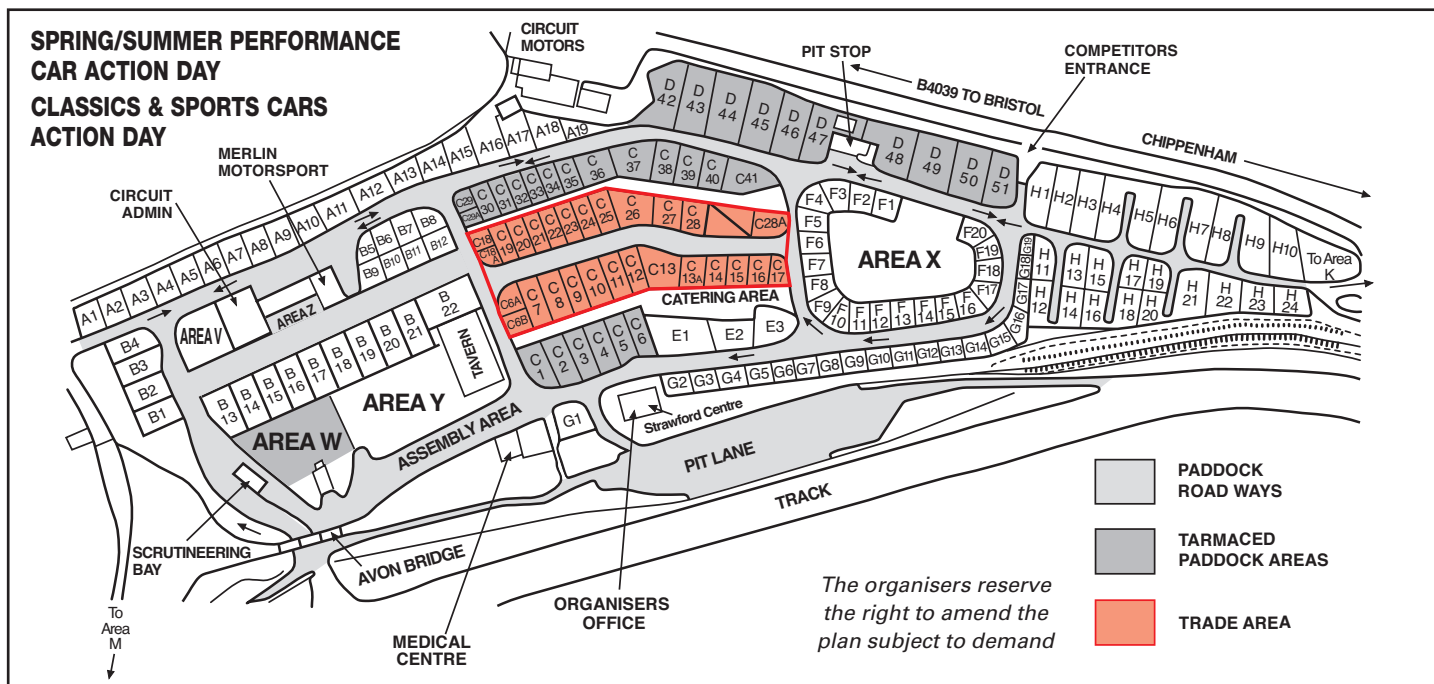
SPRING/SUMMER PERFORMANCE CAR ACTION DAY
CLASSICS & SPORTS CARS ACTION DAY

CIRCUIT MOTORS
PIT STOP
COMPETITORS ENTRANCE
B4039 TO BRISTOL
CHIPPENHAM
MERLIN MOTORSPORT
CIRCUIT ADMIN

A1 A2 A3 A4 A5 A6 A7 A8 A9 A10 A11 A12 A13 A14 A15 A16 A17 A18 A19

D 42 D 43 D 44 D 45 D 46 D 47 D 48 D 49 D 50 D 51

C29 C29A C 30 C 31 C 32 C 33 C 34 C 35 C 36 C 37 C 38 C 39 C 40 C41

C18 C18A C 19 C 20 C 21 C 22 C 23 C 24 C 25 C 26 C 27 C 28 C28A

C6A C6B C 7 C 8 C 9 C 10 C 11 C 12 C13 C 13A C 14 C 15 C 16 C 17

CATERING AREA

C 1 C 2 C 3 C 4 C 5 C 6

E1 E2 E3

F1 F2 F3 F4 F5 F6 F7 F8 F9 F 10 F 11 F 12 F 13 F 14 F 15 F 16 F17 F18 F19 F20

AREA X

H1 H2 H3 H4 H5 H6 H7 H8 H9 H10 To Area K
H 11 H 12 H 13 H 14 H 15 H 16 H 17 H 18 H 19 H 20 H 21 H 22 H 23 H 24

G1 G2 G3 G4 G5 G6 G7 G8 G9 G10 G11 G12 G13 G14 G15 G16 G17 G18 G19

B5 B6 B7 B8 B9 B10 B11 B12

AREA V
AREA Z
B 22
B 21 B 20 B 19 B 18 B 17 B 16 B 15 B 14 B 13
TAVERN
AREA Y
B4 B3 B2 B1
AREA W
ASSEMBLY AREA
Strawford Centre
PIT LANE
TRACK
SCRUTINEERING BAY
AVON BRIDGE
To Area M
MEDICAL CENTRE
ORGANISERS OFFICE

The organisers reserve the right to amend the plan subject to demand

PADDOCK ROAD WAYS
TARMACED PADDOCK AREAS
TRADE AREA